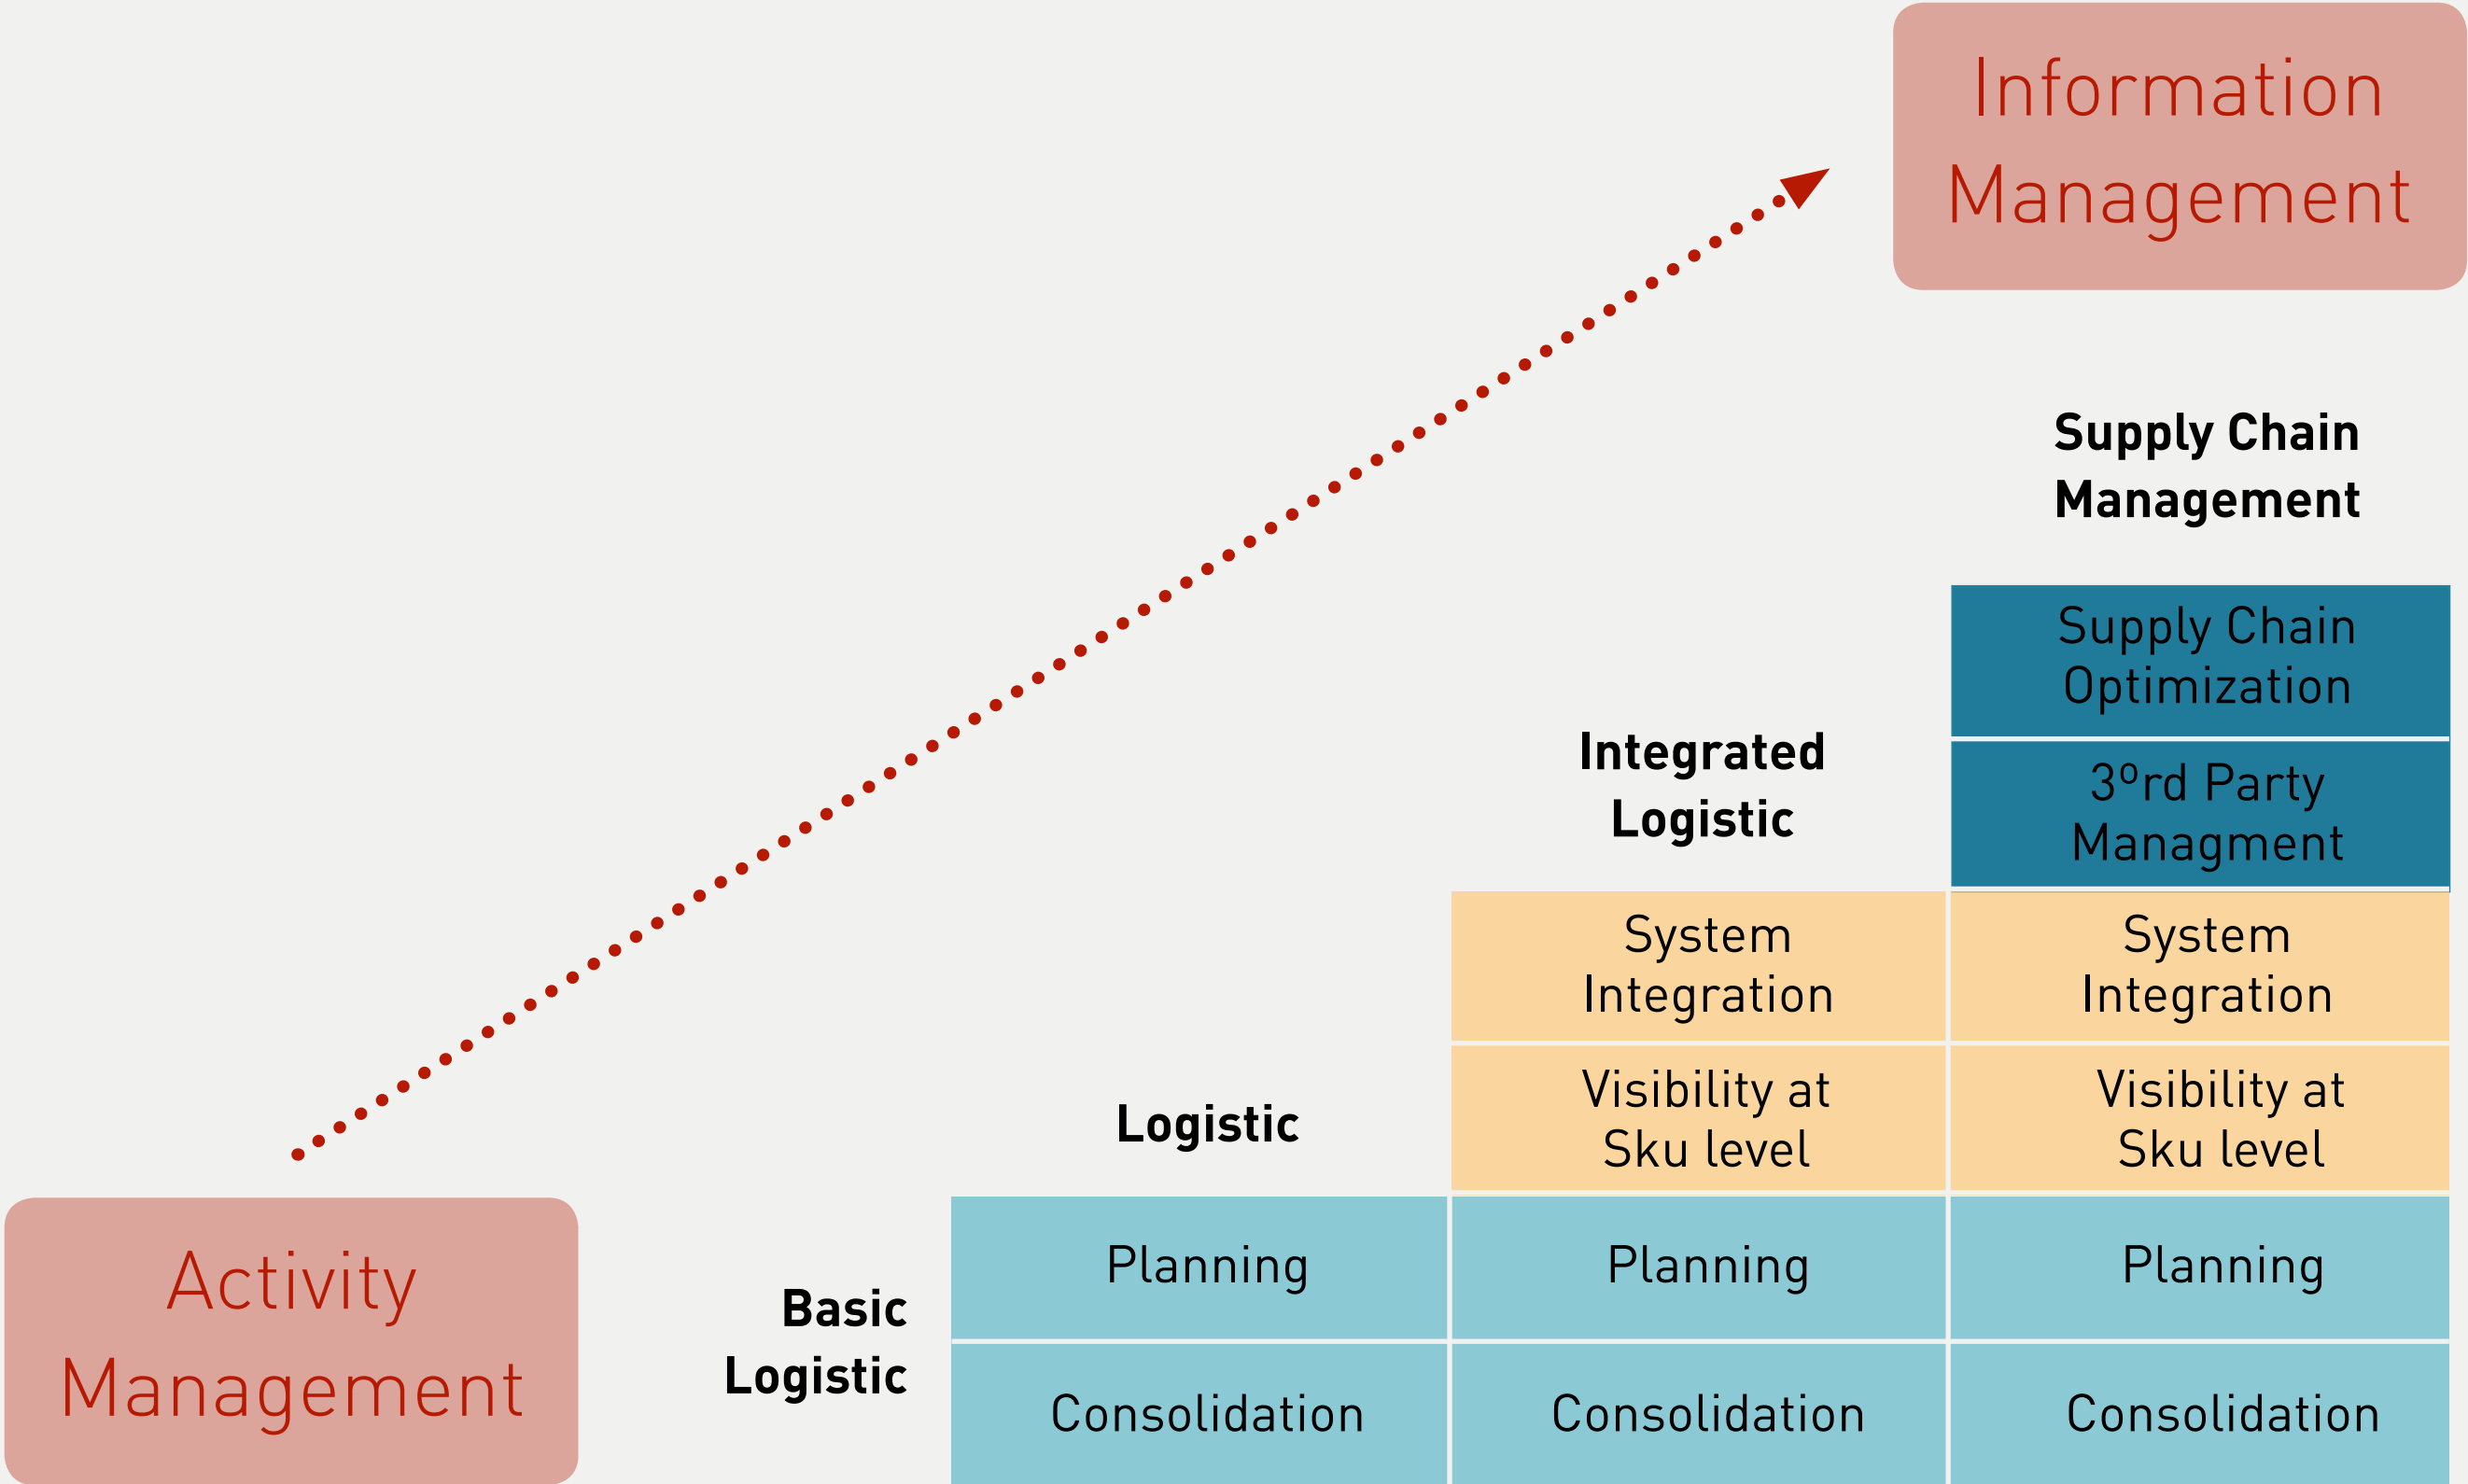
Information Management

Supply Chain Management

Supply Chain Optimization

Integrated Logistic

3ºrd Party Managment

System Integration

System Integration

Logistic

Visibility at Sku level

Visibility at Sku level

Activity Management

Basic Logistic

Planning

Planning

Planning

Consolidation

Consolidation

Consolidation